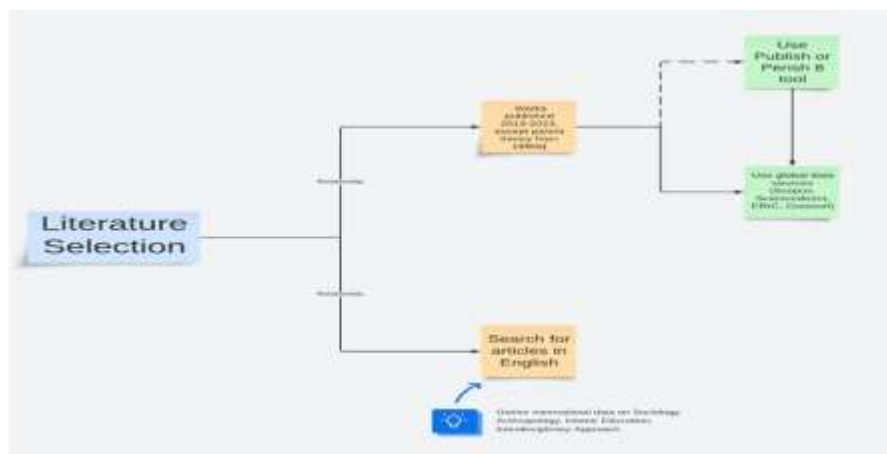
Literature Selection

Works published 2013-2023, except parent theory from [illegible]

Use Publish or Perish 8 tool

Use global data sources (Scopus, Sciencedirect, ERIC, Crossref)

Search for articles in English

Gather international data on Sociology, Anthropology, Islamic Education, Interdisciplinary Approach